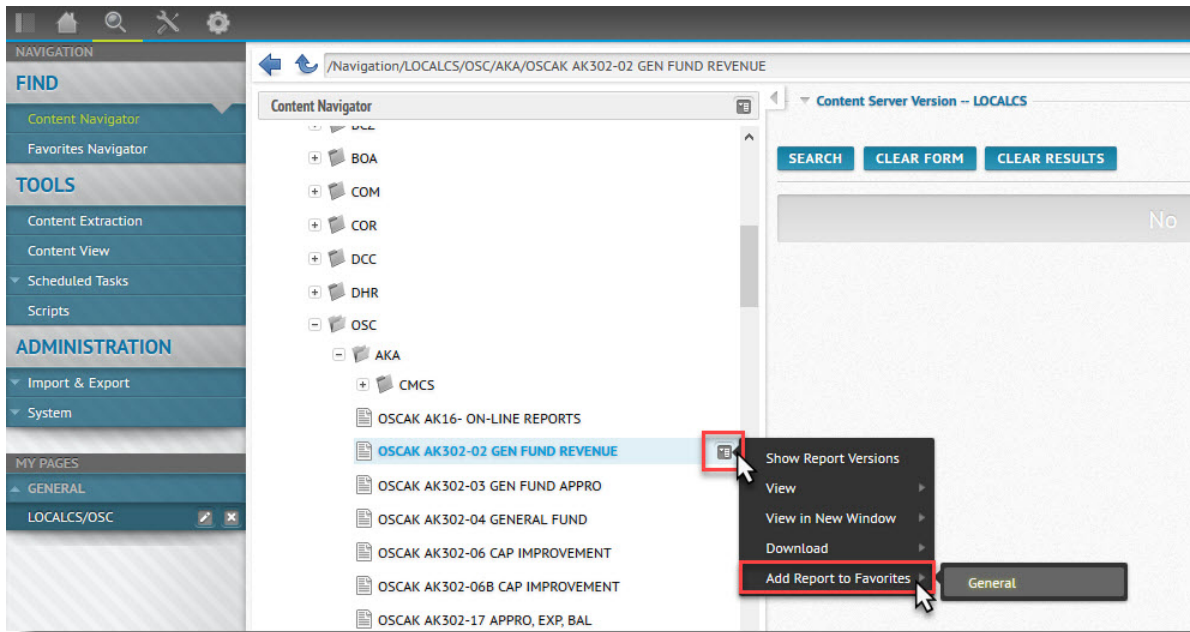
NAVIGATION
FIND
Content Navigator
Favorites Navigator
TOOLS
Content Extraction
Content View
Scheduled Tasks
Scripts
ADMINISTRATION
Import & Export
System
MY PAGES
GENERAL
LOCALCS/OSC

/Navigation/LOCALCS/OSC/AKA/OSCAK AK302-02 GEN FUND REVENUE

Content Navigator
BOA
COM
COR
DCC
DHR
OSC
AKA
CMCS
OSCAK AK16- ON-LINE REPORTS
OSCAK AK302-02 GEN FUND REVENUE
OSCAK AK302-03 GEN FUND APPRO
OSCAK AK302-04 GENERAL FUND
OSCAK AK302-06 CAP IMPROVEMENT
OSCAK AK302-06B CAP IMPROVEMENT
OSCAK AK302-17 APPRO, EXP, BAL

Show Report Versions
View
View in New Window
Download
Add Report to Favorites
General

Content Server Version -- LOCALCS
SEARCH
CLEAR FORM
CLEAR RESULTS
No